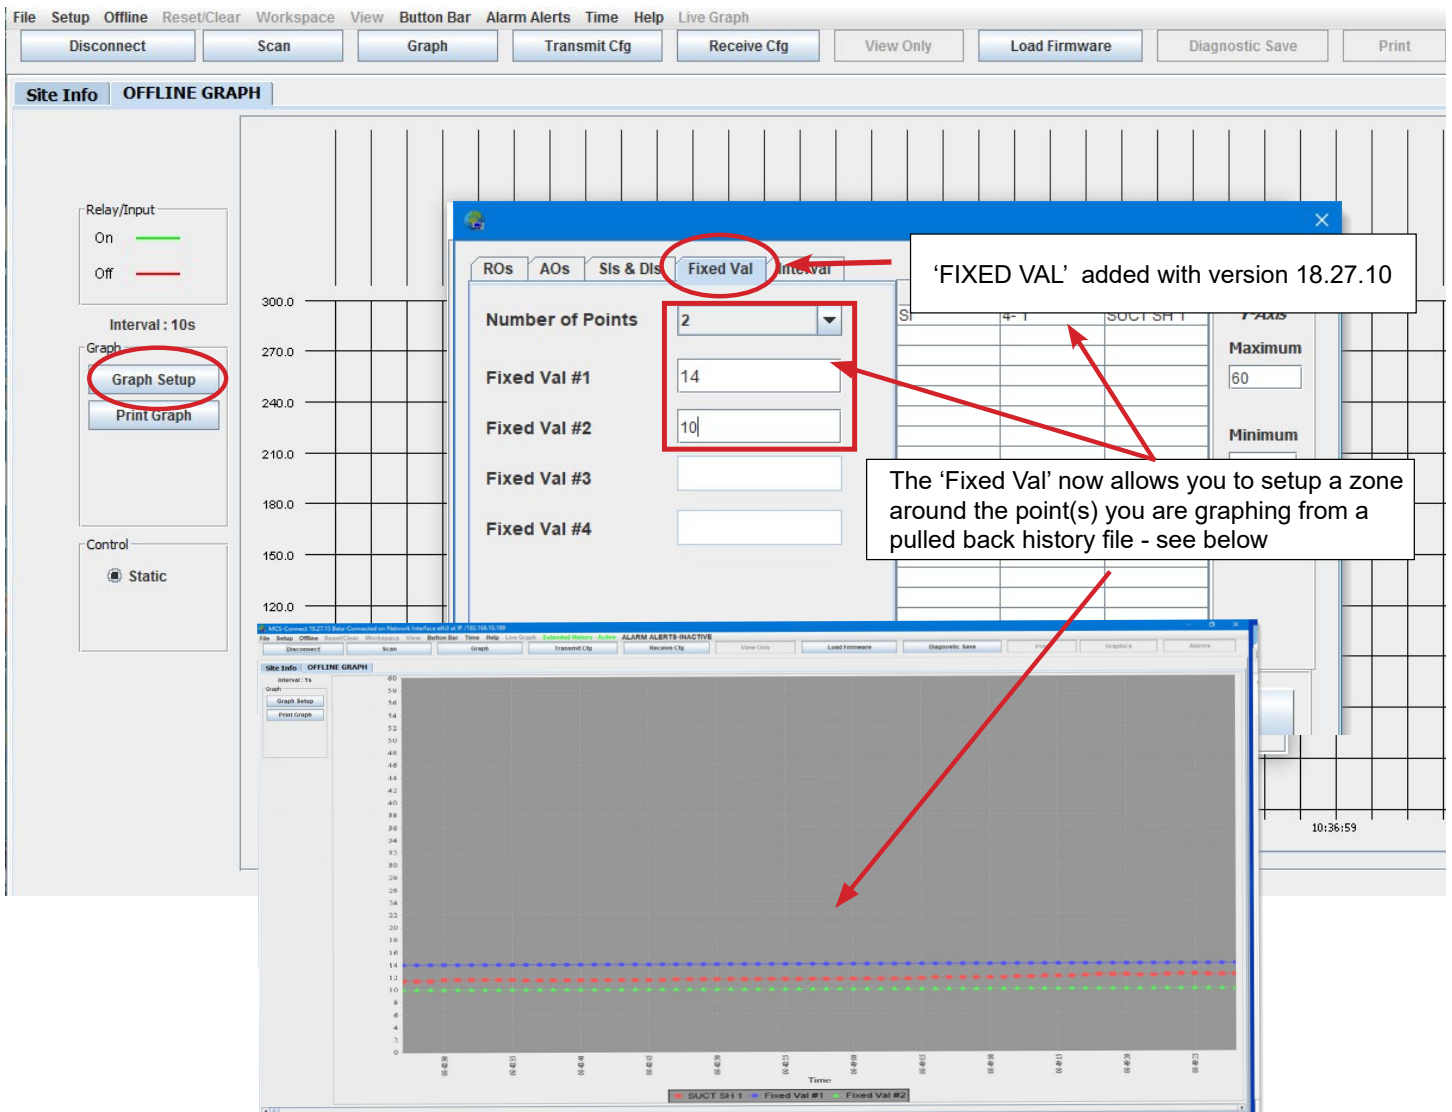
File Setup Offline Reset/Clear Workspace View Button Bar Alarm Alerts Time Help Live Graph

Disconnect Scan Graph Transmit Cfg Receive Cfg View Only Load Firmware Diagnostic Save Print

Site Info OFFLINE GRAPH

Relay/Input
On
Off

Interval : 10s

Graph
Graph Setup
Print Graph

Control
Static

300.0
270.0
240.0
210.0
180.0
150.0
120.0

ROs AOs SIs & DIs Fixed Val Interval

Number of Points 2

Fixed Val #1 14

Fixed Val #2 10

Fixed Val #3

Fixed Val #4

‘FIXED VAL’ added with version 18.27.10

SI 4-1 SUCT SH 1

Y-Axis
Maximum
60
Minimum

The ‘Fixed Val’ now allows you to setup a zone around the point(s) you are graphing from a pulled back history file - see below

10:36:59

Disconnect Scan Graph Transmit Cfg Receive Cfg View Only Load Firmware Diagnostic Save

Site Info OFFLINE GRAPH

Interval : 1s
Graph
Graph Setup
Print Graph

60 58 56 54 52 50 48 46 44 42 40 38 36 34 32 30 28 26 24 22 20 18 16 14 12 10 8 6 4 2 0

Time

SUCT SH 1 Fixed Val #1 Fixed Val #2